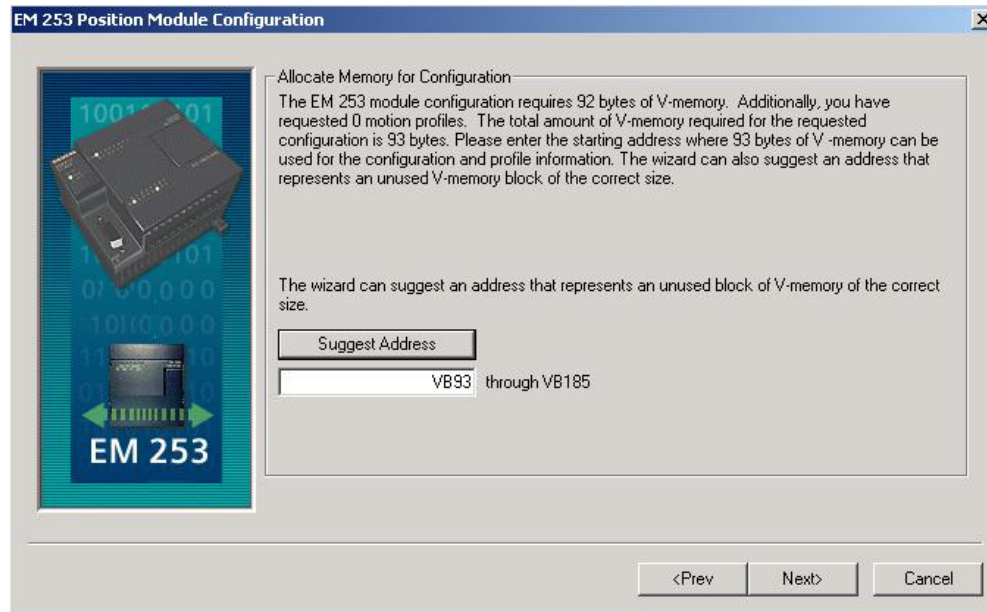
EM 253 Position Module Configuration

×

Allocate Memory for Configuration

The EM 253 module configuration requires 92 bytes of V-memory. Additionally, you have requested 0 motion profiles. The total amount of V-memory required for the requested configuration is 93 bytes. Please enter the starting address where 93 bytes of V -memory can be used for the configuration and profile information. The wizard can also suggest an address that represents an unused V-memory block of the correct size.

The wizard can suggest an address that represents an unused block of V-memory of the correct size.

Suggest Address

VB93 through VB185

EM 253

<Prev Next> Cancel